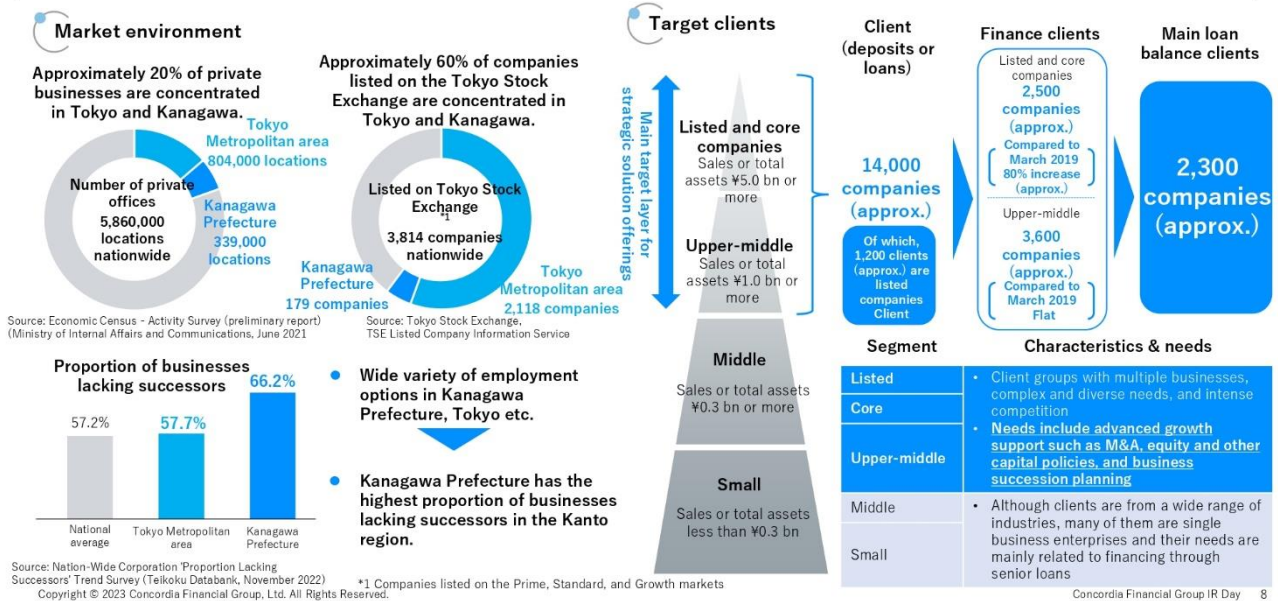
Market environment

Approximately 20% of private businesses are concentrated in Tokyo and Kanagawa.

Number of private offices
5,860,000 locations nationwide

Tokyo Metropolitan area
804,000 locations

Kanagawa Prefecture
339,000 locations

Source: Economic Census - Activity Survey (preliminary report) (Ministry of Internal Affairs and Communications, June 2021

Approximately 60% of companies listed on the Tokyo Stock Exchange are concentrated in Tokyo and Kanagawa.

Listed on Tokyo Stock Exchange *1
3,814 companies nationwide

Tokyo Metropolitan area
2,118 companies

Kanagawa Prefecture
179 companies

Source: Tokyo Stock Exchange, TSE Listed Company Information Service

Proportion of businesses lacking successors

| National average | Tokyo Metropolitan area | Kanagawa Prefecture |
|---|---|---|
| 57.2% | 57.7% | 66.2% |

Source: Nation-Wide Corporation 'Proportion Lacking Successors' Trend Survey (Teikoku Databank, November 2022)

Wide variety of employment options in Kanagawa Prefecture, Tokyo etc.

Kanagawa Prefecture has the highest proportion of businesses lacking successors in the Kanto region.

*1 Companies listed on the Prime, Standard, and Growth markets

Target clients

Main target layer for strategic solution offerings

Listed and core companies
Sales or total assets ¥5.0 bn or more

Upper-middle
Sales or total assets ¥1.0 bn or more

Middle
Sales or total assets ¥0.3 bn or more

Small
Sales or total assets less than ¥0.3 bn

Client (deposits or loans)

14,000 companies (approx.)

Of which, 1,200 clients (approx.) are listed companies Client

Finance clients

Listed and core companies
2,500 companies (approx.)
Compared to March 2019 80% increase (approx.)

Upper-middle
3,600 companies (approx.)
Compared to March 2019 Flat

Main loan balance clients

2,300 companies (approx.)

| Segment | Characteristics & needs |
|---|---|
| Listed<br>Core<br>Upper-middle | • Client groups with multiple businesses, complex and diverse needs, and intense competition<br>• Needs include advanced growth support such as M&A, equity and other capital policies, and business succession planning |
| Middle<br>Small | • Although clients are from a wide range of industries, many of them are single business enterprises and their needs are mainly related to financing through senior loans |

Copyright © 2023 Concordia Financial Group, Ltd. All Rights Reserved.

Concordia Financial Group IR Day 8